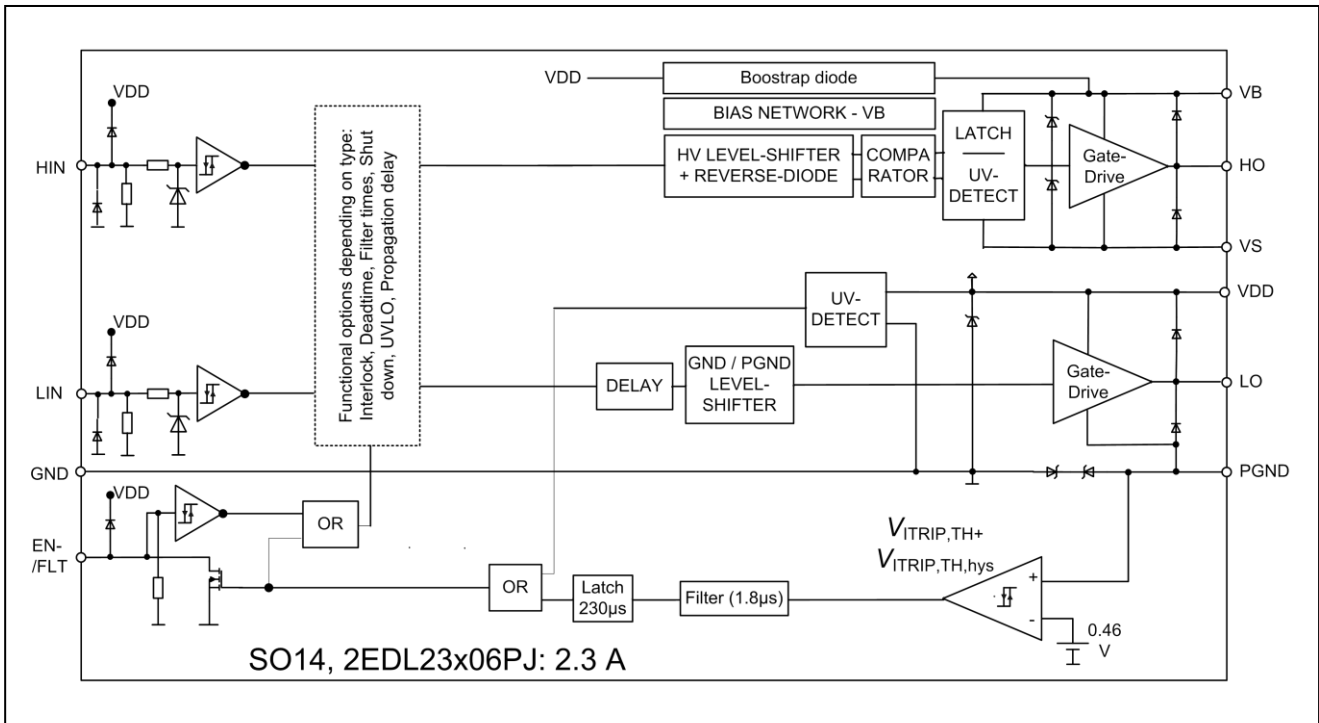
VDD
Boostrap diode
VB
BIAS NETWORK - VB
LATCH
VDD
HIN
Functional options depending on type: Interlock, Deadtime, Filter times, Shut down, UVLO, Propagation delay
HV LEVEL-SHIFTER + REVERSE-DIODE
COMPA RATOR
UV-DETECT
Gate-Drive
HO
VS
UV-DETECT
VDD
VDD
GND / PGND LEVEL-SHIFTER
DELAY
Gate-Drive
LIN
LO
GND
PGND
VDD
OR
$V_{ITRIP,TH+}$
$V_{ITRIP,TH,hys}$
EN-/FLT
OR
Latch 230µs
Filter (1.8µs)
+
-
0.46 V
SO14, 2EDL23x06PJ: 2.3 A